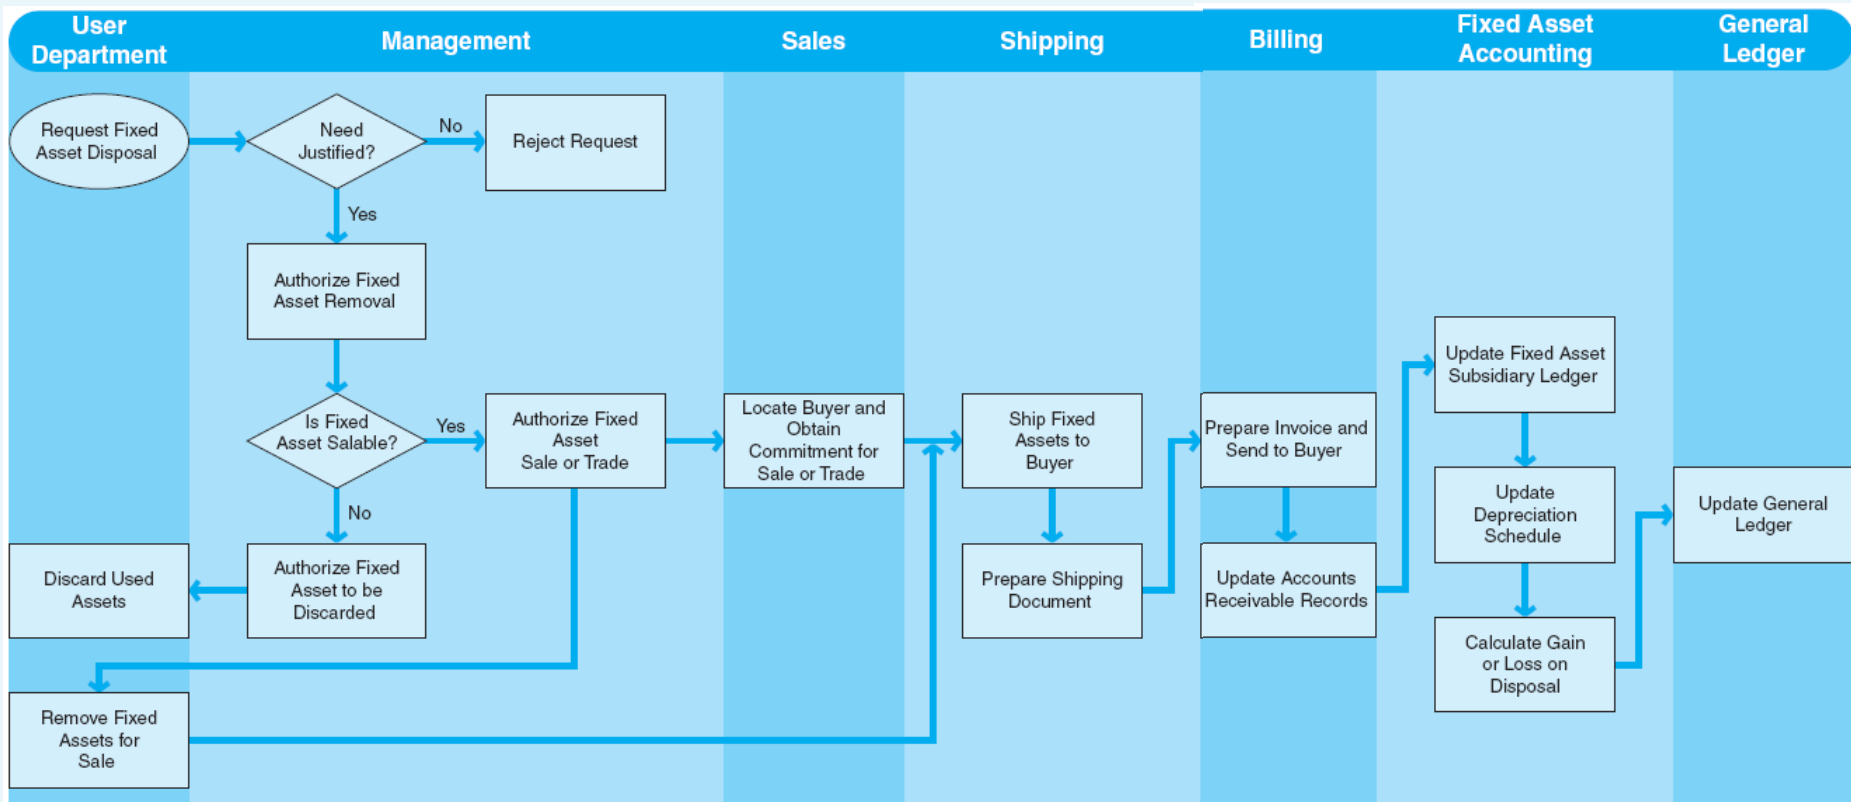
User Department

Management

Sales

Shipping

Billing

Fixed Asset Accounting

General Ledger

Request Fixed Asset Disposal

Need Justified?

No

Reject Request

Yes

Authorize Fixed Asset Removal

Is Fixed Asset Salable?

Yes

Authorize Fixed Asset Sale or Trade

Locate Buyer and Obtain Commitment for Sale or Trade

Ship Fixed Assets to Buyer

Prepare Invoice and Send to Buyer

Update Fixed Asset Subsidiary Ledger

No

Discard Used Assets

Authorize Fixed Asset to be Discarded

Prepare Shipping Document

Update Accounts Receivable Records

Update Depreciation Schedule

Update General Ledger

Calculate Gain or Loss on Disposal

Remove Fixed Assets for Sale